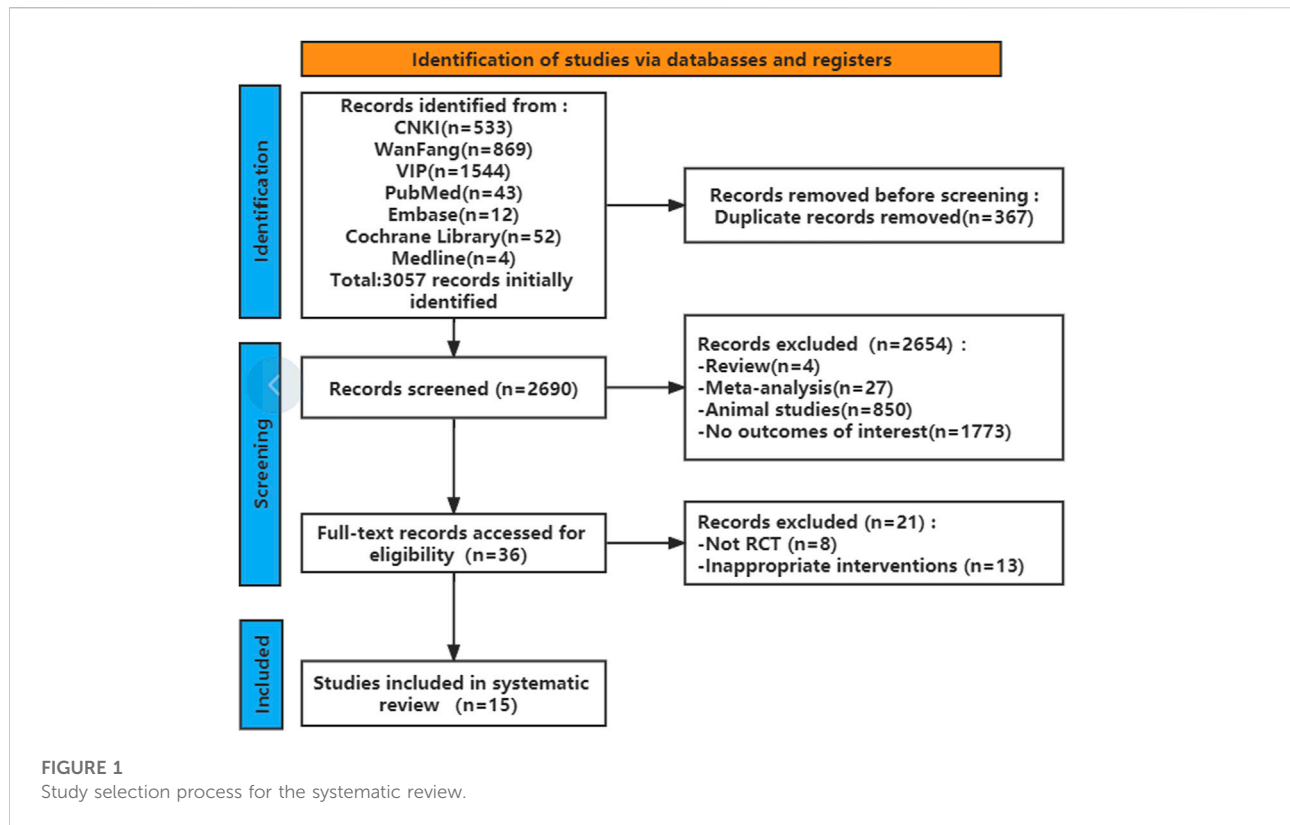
Identification of studies via databasses and registers

Identification

Records identified from :
CNKI(n=533)
WanFang(n=869)
VIP(n=1544)
PubMed(n=43)
Embase(n=12)
Cochrane Library(n=52)
Medline(n=4)
Total:3057 records initially identified

Records removed before screening :
Duplicate records removed(n=367)

Screening

Records screened (n=2690)

Records excluded (n=2654) :
-Review(n=4)
-Meta-analysis(n=27)
-Animal studies(n=850)
-No outcomes of interest(n=1773)

Full-text records accessed for eligibility (n=36)

Records excluded (n=21) :
-Not RCT (n=8)
-Inappropriate interventions (n=13)

Included

Studies included in systematic review (n=15)

FIGURE 1
Study selection process for the systematic review.